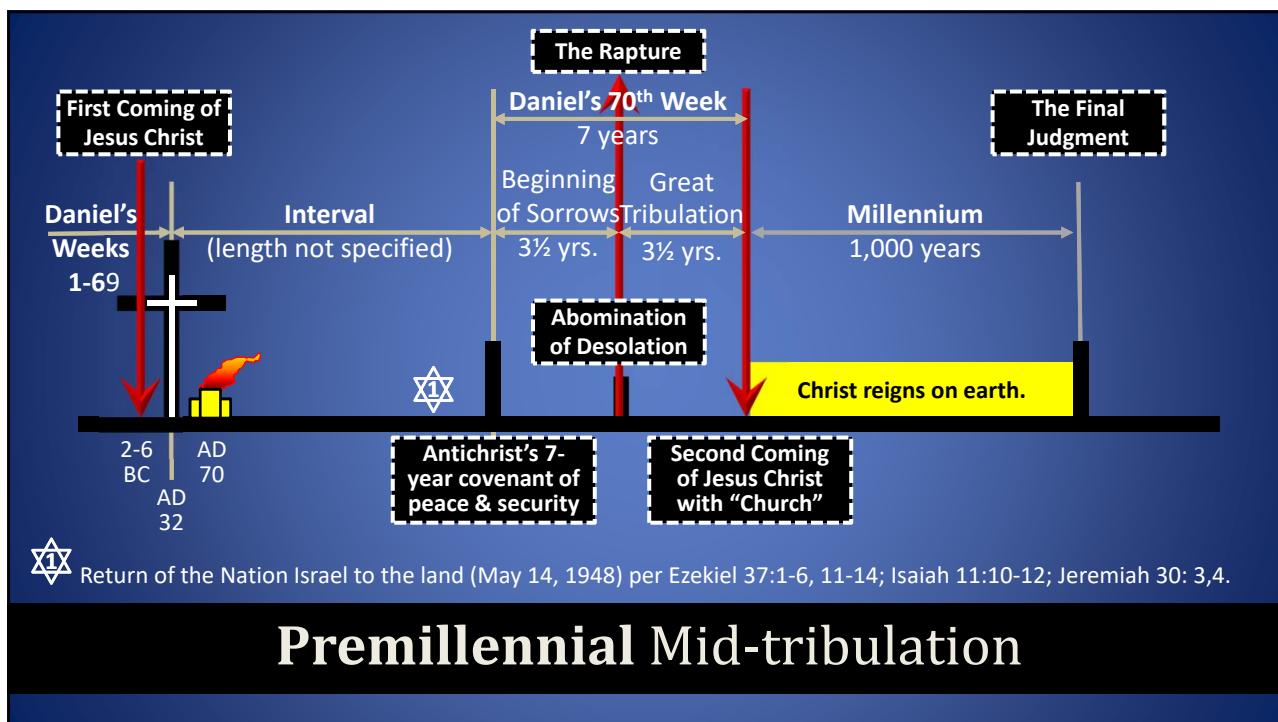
The Rapture

First Coming of Jesus Christ

Daniel's 70$^{th}$ Week
7 years

The Final Judgment

Daniel's Weeks 1-69

Interval
(length not specified)

Beginning of Sorrows
3½ yrs.

Great Tribulation
3½ yrs.

Millennium
1,000 years

Abomination of Desolation

1

Christ reigns on earth.

2-6 BC

AD 32

AD 70

Antichrist's 7-year covenant of peace & security

Second Coming of Jesus Christ with "Church"

1 Return of the Nation Israel to the land (May 14, 1948) per Ezekiel 37:1-6, 11-14; Isaiah 11:10-12; Jeremiah 30: 3,4.

Premillennial Mid-tribulation